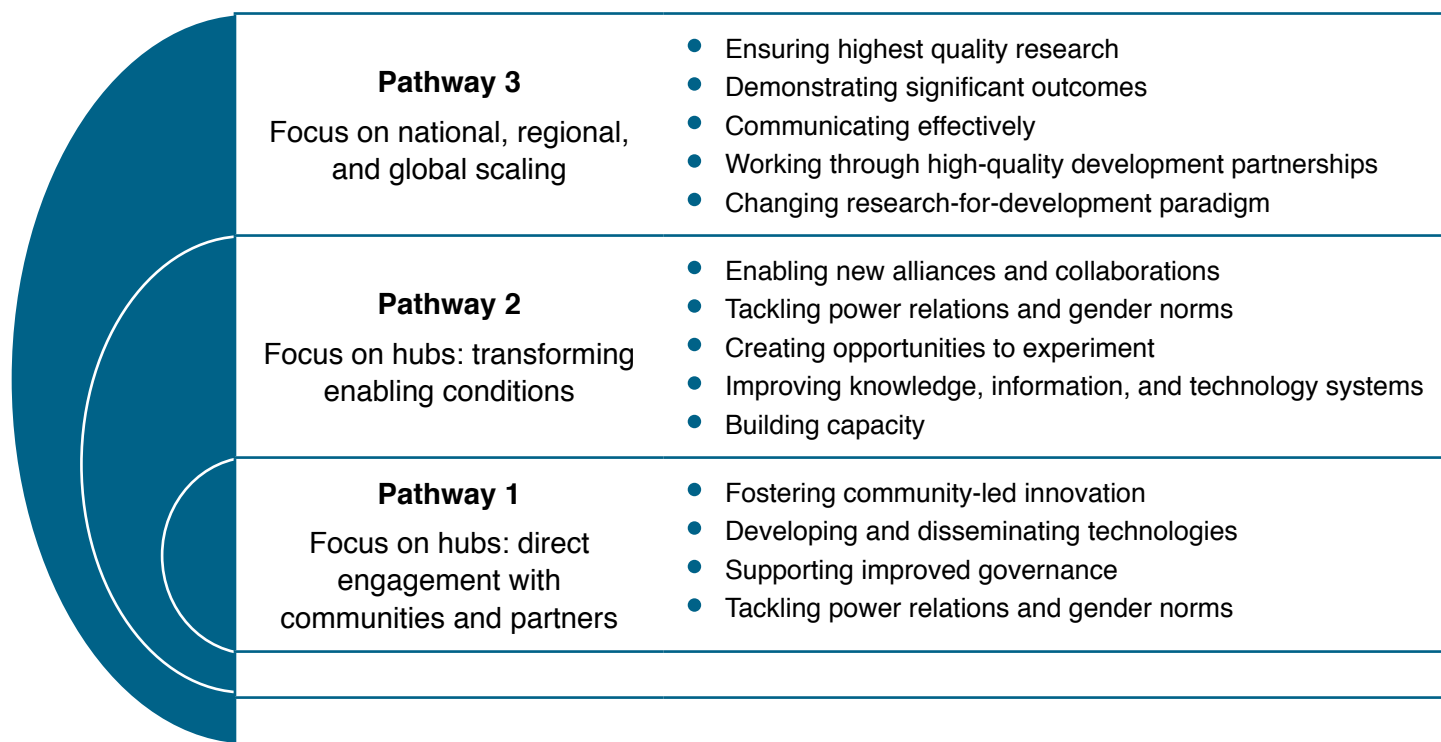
**Pathway 3**

Focus on national, regional, and global scaling

- Ensuring highest quality research
- Demonstrating significant outcomes
- Communicating effectively
- Working through high-quality development partnerships
- Changing research-for-development paradigm

**Pathway 2**

Focus on hubs: transforming enabling conditions

- Enabling new alliances and collaborations
- Tackling power relations and gender norms
- Creating opportunities to experiment
- Improving knowledge, information, and technology systems
- Building capacity

**Pathway 1**

Focus on hubs: direct engagement with communities and partners

- Fostering community-led innovation
- Developing and disseminating technologies
- Supporting improved governance
- Tackling power relations and gender norms